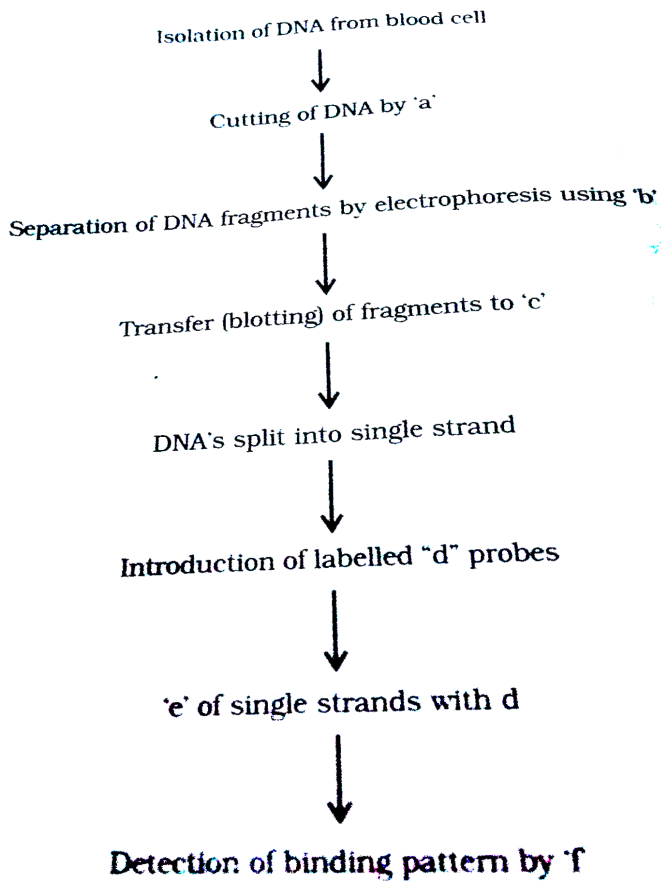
Isolation of DNA from blood cell

Cutting of DNA by 'a'

Separation of DNA fragments by electrophoresis using 'b'

Transfer (blotting) of fragments to 'c'

DNA's split into single strand

Introduction of labelled "d" probes

'e' of single strands with d

Detection of binding pattern by 'f'